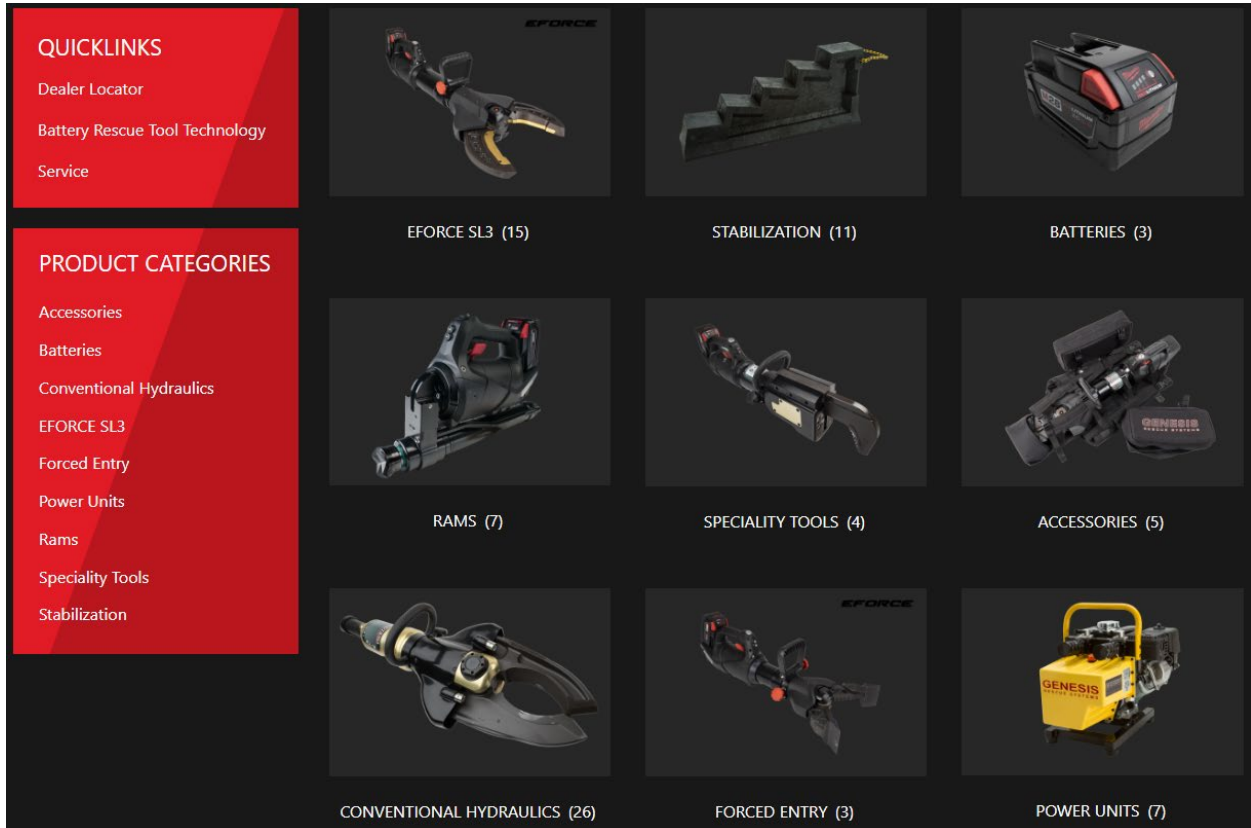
QUICKLINKS
Dealer Locator
Battery Rescue Tool Technology
Service

PRODUCT CATEGORIES
Accessories
Batteries
Conventional Hydraulics
EFORCE SL3
Forced Entry
Power Units
Rams
Speciality Tools
Stabilization

EFORCE

EFORCE SL3 (15)

STABILIZATION (11)

BATTERIES (3)

RAMS (7)

SPECIALITY TOOLS (4)

GENESIS

ACCESSORIES (5)

CONVENTIONAL HYDRAULICS (26)

EFORCE

FORCED ENTRY (3)

GENESIS

POWER UNITS (7)